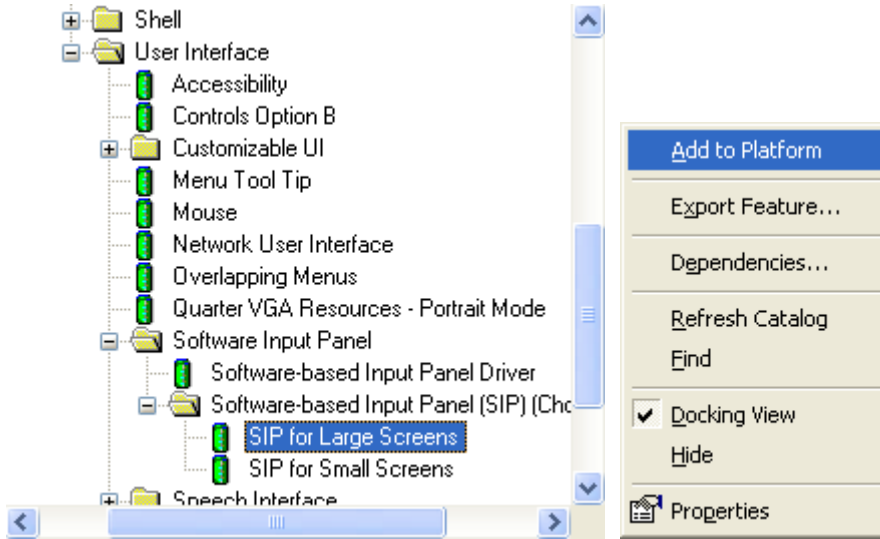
Shell
User Interface
Accessibility
Controls Option B
Customizable UI
Menu Tool Tip
Mouse
Network User Interface
Overlapping Menus
Quarter VGA Resources - Portrait Mode
Software Input Panel
Software-based Input Panel Driver
Software-based Input Panel (SIP) (Cho
SIP for Large Screens
SIP for Small Screens
Speech Interface

Add to Platform
Export Feature...
Dependencies...
Refresh Catalog
Find
Docking View
Hide
Properties